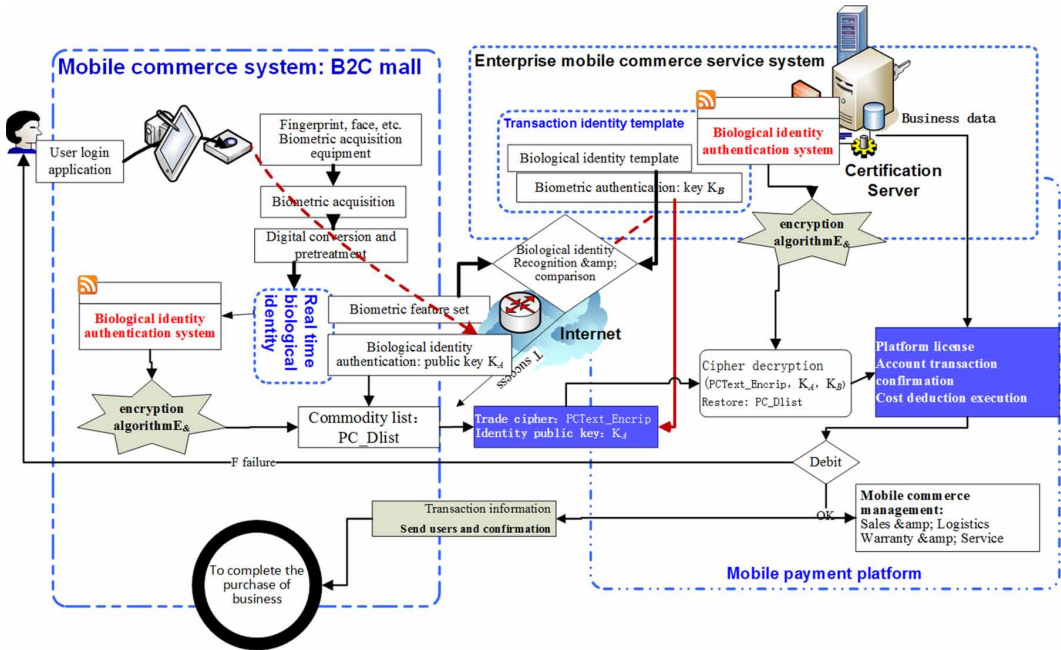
Mobile commerce system: B2C mall

Enterprise mobile commerce service system

Business data

User login application

Fingerprint, face, etc. Biometric acquisition equipment

Biometric acquisition

Digital conversion and pretreatment

Transaction identity template

Biological identity template

Biometric authentication: key $K_B$

Biological identity authentication system

Certification Server

encryption algorithm$E_\&$

Biological identity Recognition &amp; comparison

Biological identity authentication system

Real time biological identity

Biometric feature set

Internet

Biological identity authentication: public key $K_A$

T success

Cipher decryption (PCText_Encrip, $K_A$, $K_B$) Restore: PC_Dlist

Platform license
Account transaction confirmation
Cost deduction execution

encryption algorithm$E_\&$

Commodity list: PC_Dlist

Trade cipher: PCText_Encrip
Identity public key: $K_A$

F failure

Debit

Transaction information
Send users and confirmation

OK

Mobile commerce management:
Sales &amp; Logistics
Warranty &amp; Service

To complete the purchase of business

Mobile payment platform